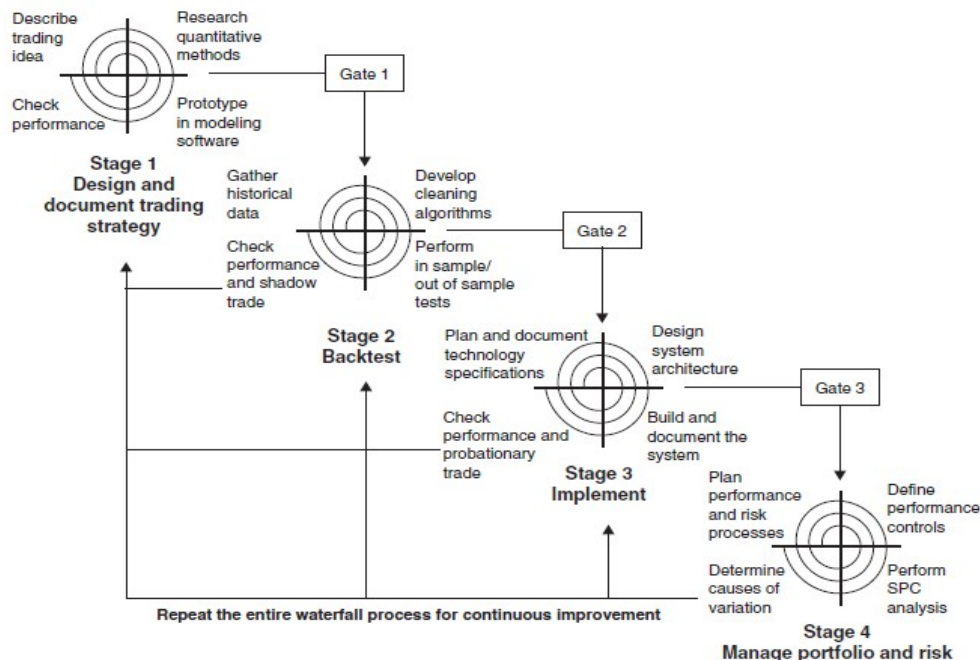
Describe trading idea

Research quantitative methods

Check performance

Prototype in modeling software

Gate 1

Stage 1
Design and document trading strategy

Gather historical data

Develop cleaning algorithms

Check performance and shadow trade

Perform in sample/ out of sample tests

Gate 2

Stage 2
Backtest

Plan and document technology specifications

Design system architecture

Check performance and probationary trade

Build and document the system

Gate 3

Stage 3
Implement

Plan performance and risk processes

Define performance controls

Determine causes of variation

Perform SPC analysis

Repeat the entire waterfall process for continuous improvement

Stage 4
Manage portfolio and risk